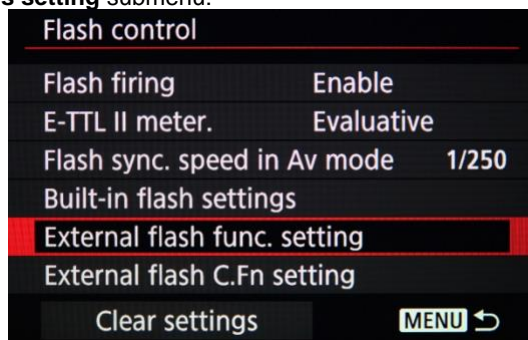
s setting submenu.

Flash control

Flash firing Enable
E-TTL II meter. Evaluative
Flash sync. speed in Av mode 1/250
Built-in flash settings
External flash func. setting
External flash C.Fn setting
Clear settings MENU ↩